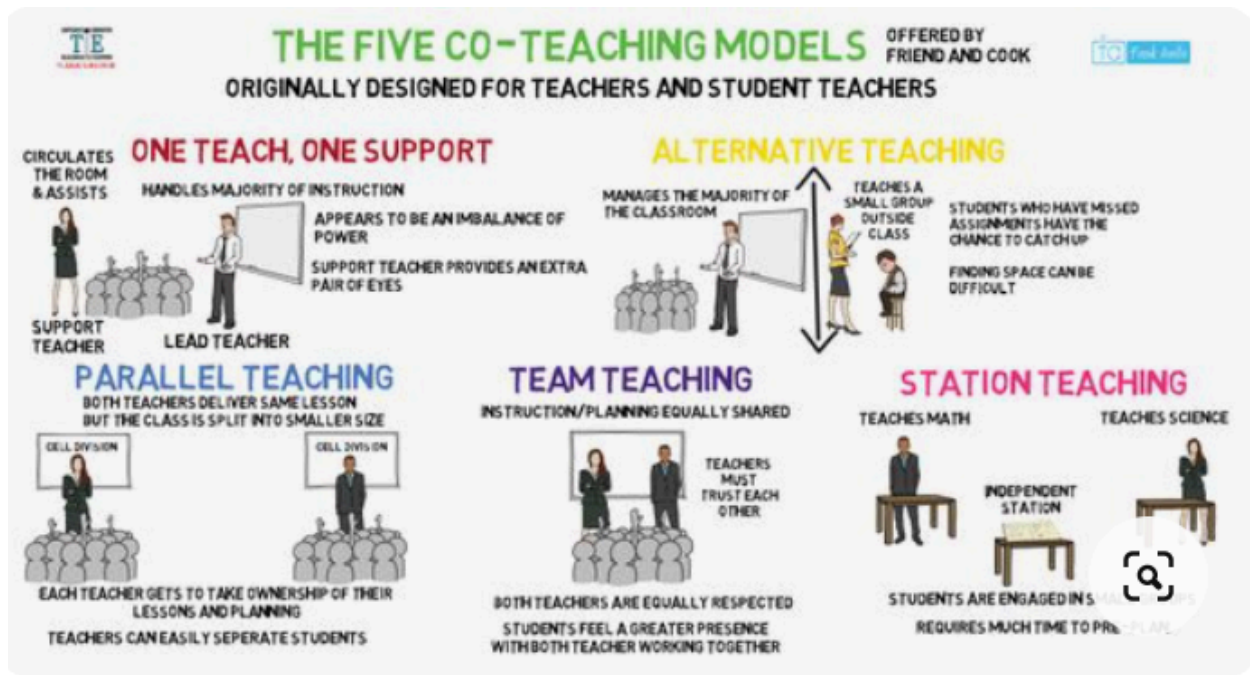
TE

THE FIVE CO-TEACHING MODELS

OFFERED BY FRIEND AND COOK

TC

ORIGINALLY DESIGNED FOR TEACHERS AND STUDENT TEACHERS

ONE TEACH, ONE SUPPORT

CIRCULATES THE ROOM & ASSISTS

HANDLES MAJORITY OF INSTRUCTION

APPEARS TO BE AN IMBALANCE OF POWER

SUPPORT TEACHER PROVIDES AN EXTRA PAIR OF EYES

SUPPORT TEACHER

LEAD TEACHER

ALTERNATIVE TEACHING

MANAGES THE MAJORITY OF THE CLASSROOM

TEACHES A SMALL GROUP OUTSIDE CLASS

STUDENTS WHO HAVE MISSED ASSIGNMENTS HAVE THE CHANCE TO CATCH UP

FINDING SPACE CAN BE DIFFICULT

PARALLEL TEACHING

BOTH TEACHERS DELIVER SAME LESSON BUT THE CLASS IS SPLIT INTO SMALLER SIZE

CELL DIVISION

CELL DIVISION

EACH TEACHER GETS TO TAKE OWNERSHIP OF THEIR LESSONS AND PLANNING

TEACHERS CAN EASILY SEPERATE STUDENTS

TEAM TEACHING

INSTRUCTION/PLANNING EQUALLY SHARED

TEACHERS MUST TRUST EACH OTHER

BOTH TEACHERS ARE EQUALLY RESPECTED

STUDENTS FEEL A GREATER PRESENCE WITH BOTH TEACHER WORKING TOGETHER

STATION TEACHING

TEACHES MATH

TEACHES SCIENCE

INDEPENDENT STATION

STUDENTS ARE ENGAGED IN S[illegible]

REQUIRES MUCH TIME TO PRE-PLAN